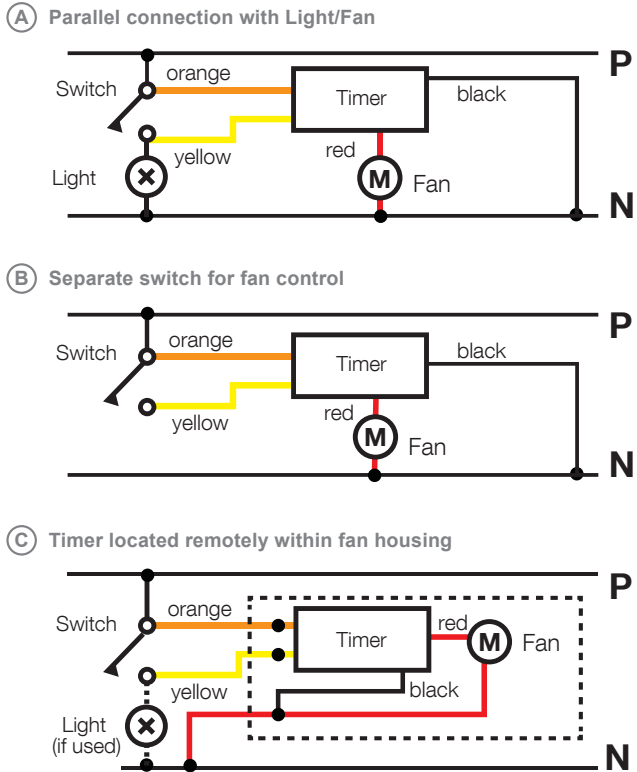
A Parallel connection with Light/Fan

P

Switch

orange

Timer

black

yellow

red

Light

M

Fan

N

B Separate switch for fan control

P

Switch

orange

Timer

black

red

yellow

M

Fan

N

C Timer located remotely within fan housing

P

Switch

orange

Timer

red

M

Fan

yellow

black

Light (if used)

N